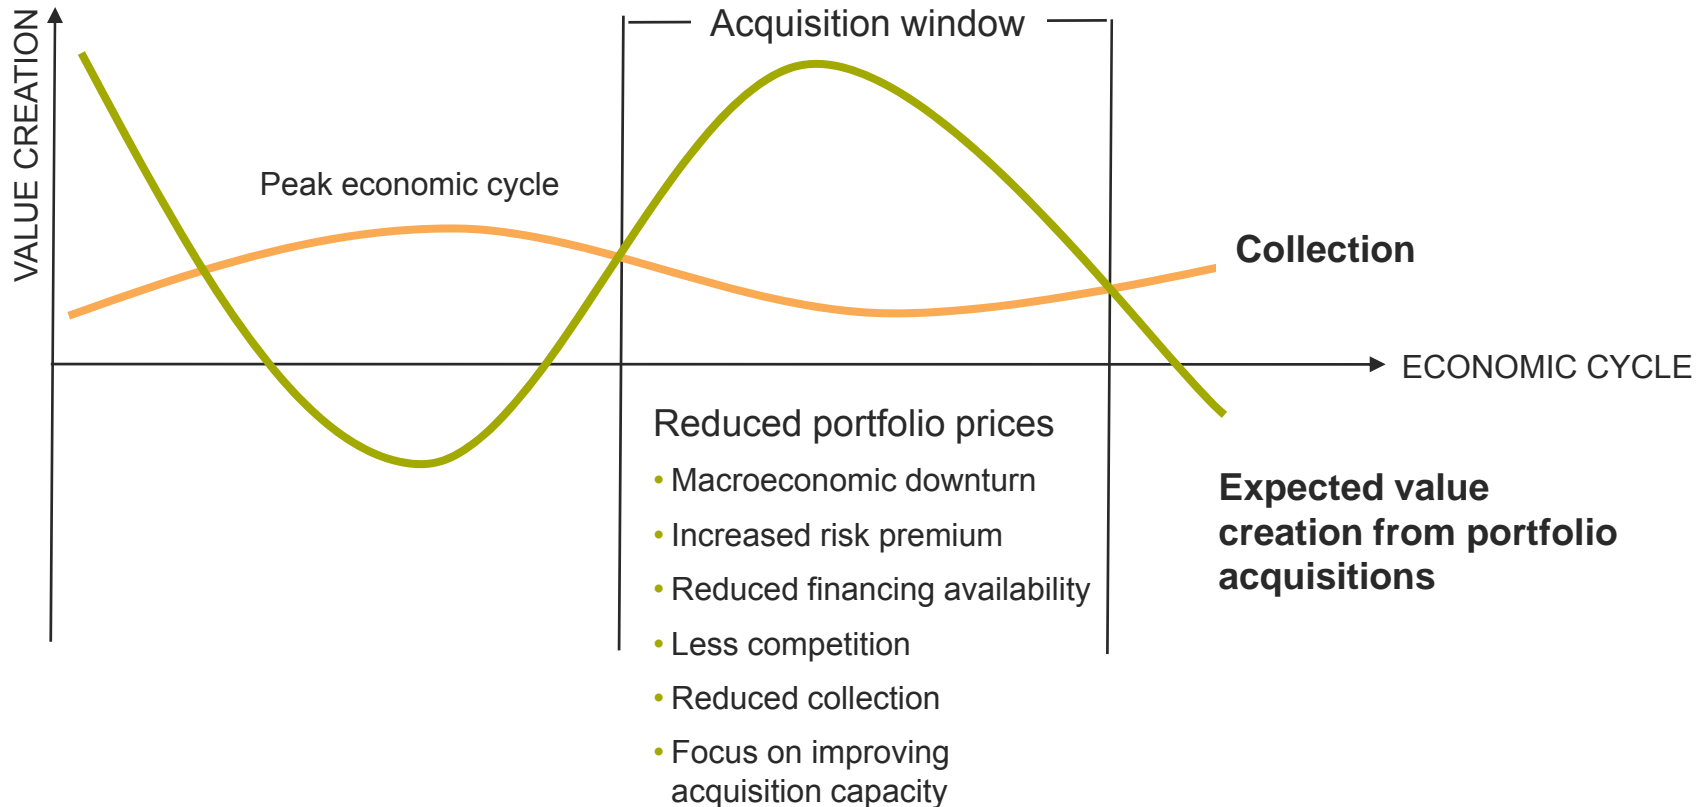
VALUE CREATION

Acquisition window

Peak economic cycle

Collection

ECONOMIC CYCLE

Reduced portfolio prices

• Macroeconomic downturn
• Increased risk premium
• Reduced financing availability
• Less competition
• Reduced collection
• Focus on improving acquisition capacity

Expected value creation from portfolio acquisitions